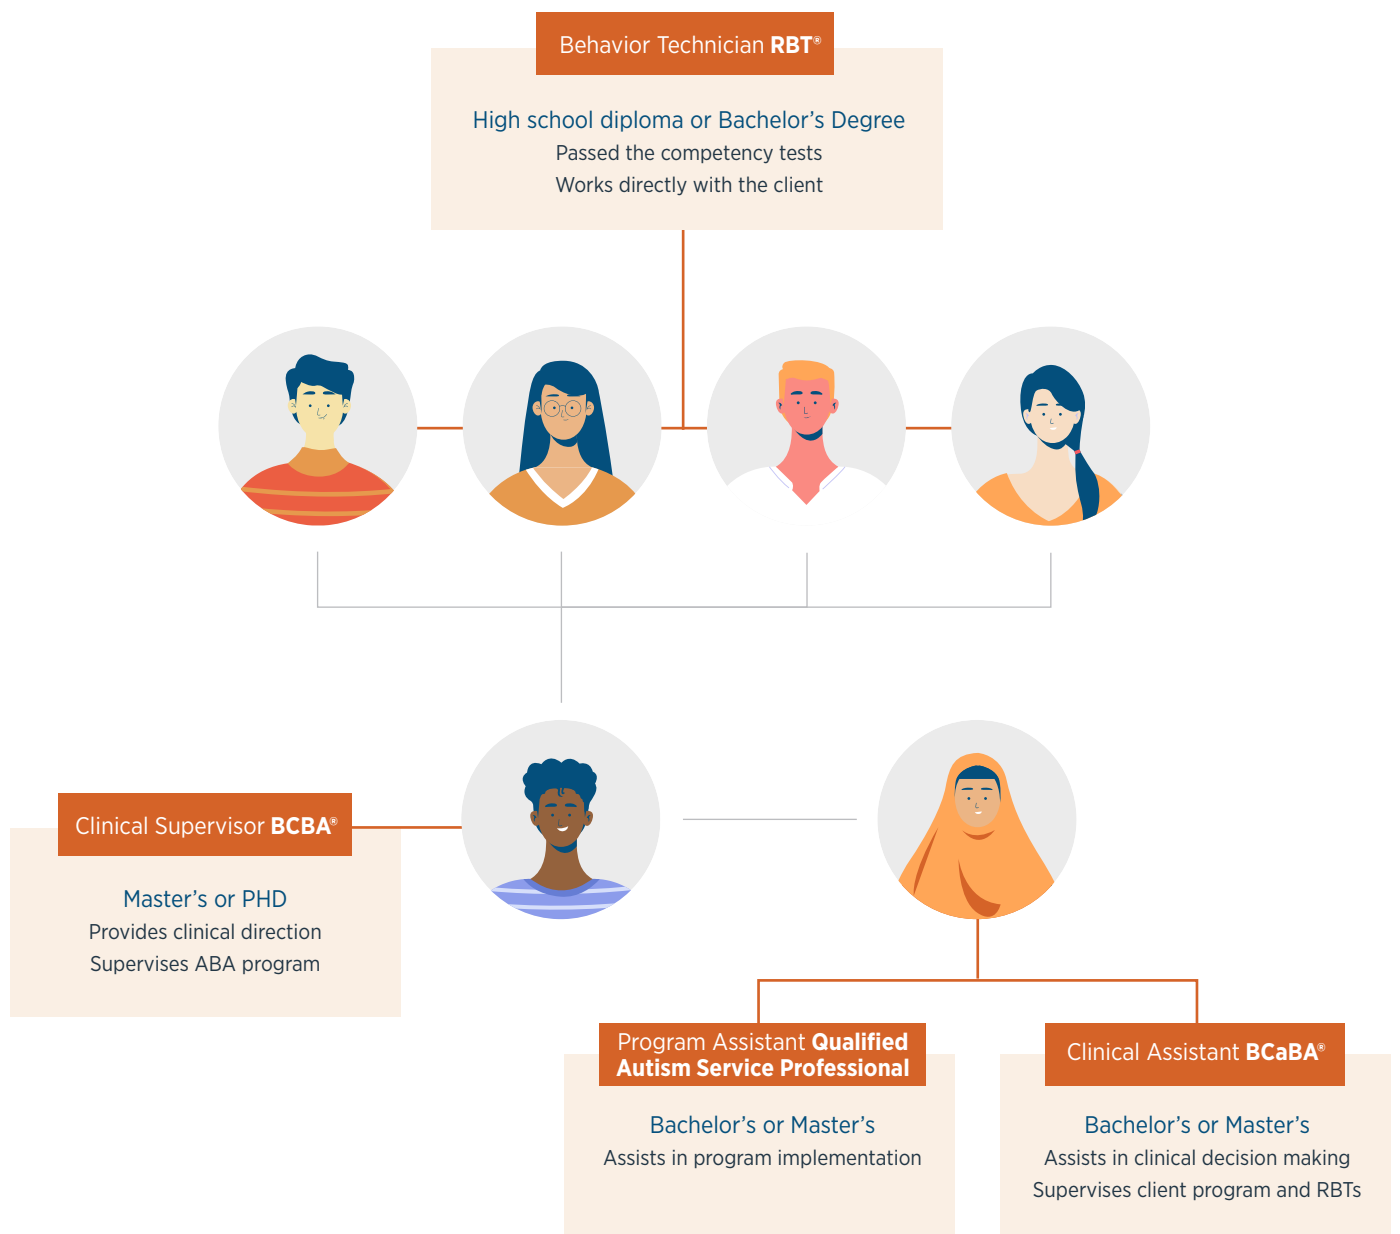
Behavior Technician **RBT**®

High school diploma or Bachelor’s Degree
Passed the competency tests
Works directly with the client

Clinical Supervisor **BCBA**®

Master’s or PHD
Provides clinical direction
Supervises ABA program

Program Assistant **Qualified Autism Service Professional**

Bachelor’s or Master’s
Assists in program implementation

Clinical Assistant **BCaBA**®

Bachelor’s or Master’s
Assists in clinical decision making
Supervises client program and RBTs